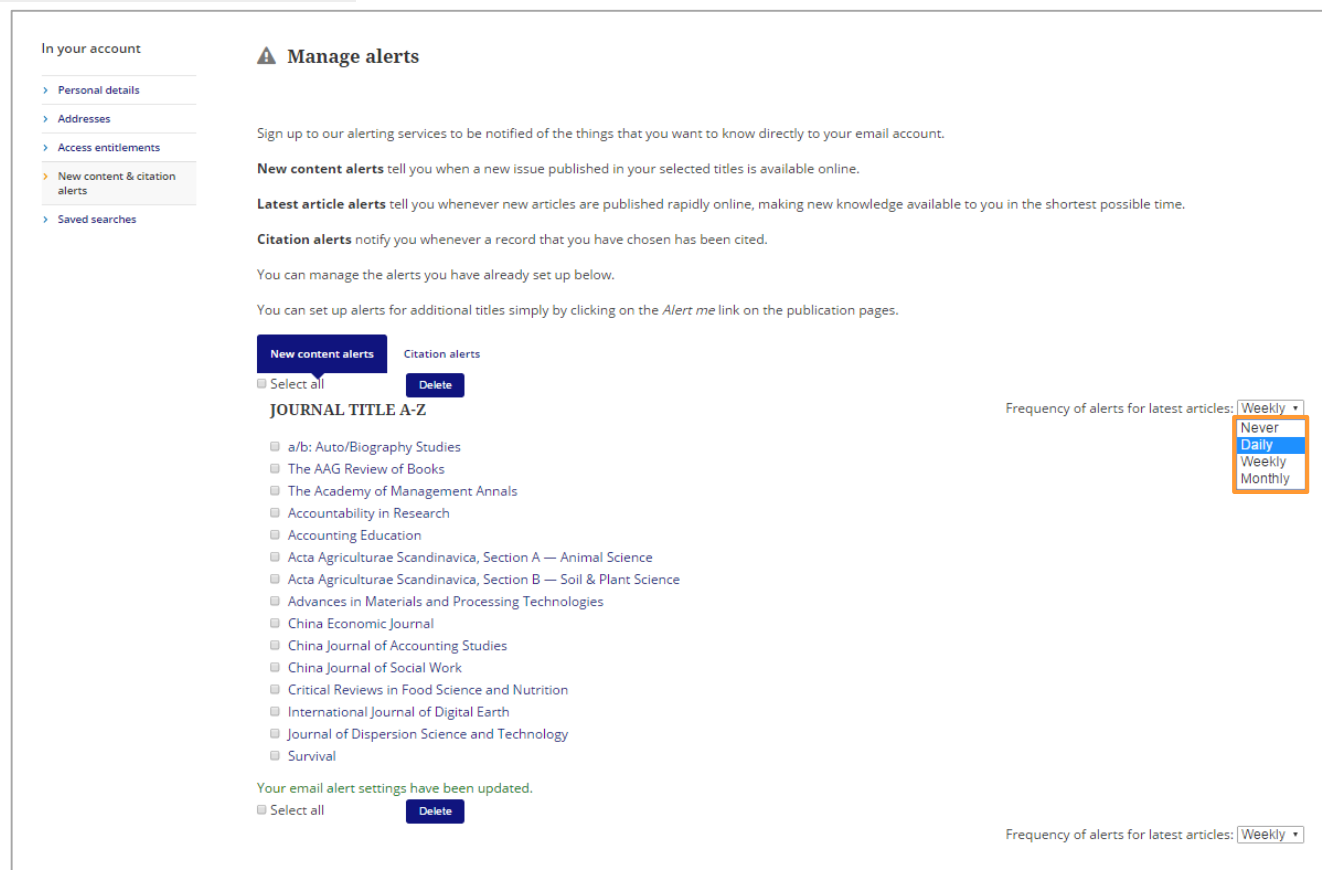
In your account

- Personal details
- Addresses
- Access entitlements
- New content & citation alerts
- Saved searches

Manage alerts

Sign up to our alerting services to be notified of the things that you want to know directly to your email account.

**New content alerts** tell you when a new issue published in your selected titles is available online.

**Latest article alerts** tell you whenever new articles are published rapidly online, making new knowledge available to you in the shortest possible time.

**Citation alerts** notify you whenever a record that you have chosen has been cited.

You can manage the alerts you have already set up below.

You can set up alerts for additional titles simply by clicking on the *Alert me* link on the publication pages.

New content alerts

Citation alerts

Select all

Delete

JOURNAL TITLE A-Z

Frequency of alerts for latest articles: Weekly

Never
Daily
Weekly
Monthly

a/b: Auto/Biography Studies
The AAG Review of Books
The Academy of Management Annals
Accountability in Research
Accounting Education
Acta Agriculturae Scandinavica, Section A — Animal Science
Acta Agriculturae Scandinavica, Section B — Soil & Plant Science
Advances in Materials and Processing Technologies
China Economic Journal
China Journal of Accounting Studies
China Journal of Social Work
Critical Reviews in Food Science and Nutrition
International Journal of Digital Earth
Journal of Dispersion Science and Technology
Survival

Your email alert settings have been updated.

Select all

Delete

Frequency of alerts for latest articles: Weekly